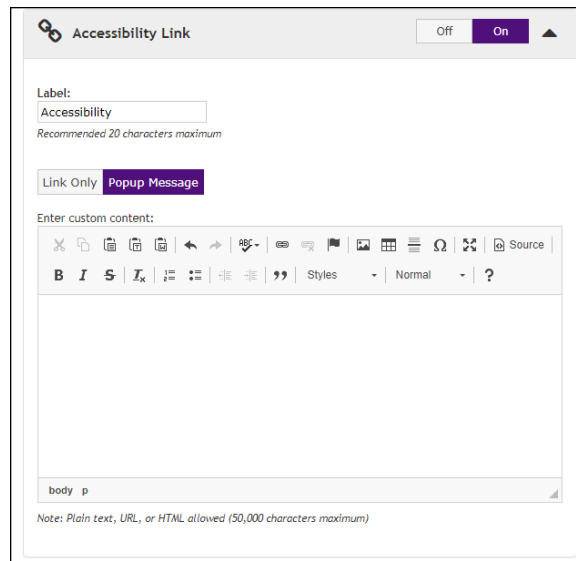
Accessibility Link

Off On

Label:

Accessibility

Recommended 20 characters maximum

Link Only Popup Message

Enter custom content:

Source

B I S $I_x$ 99 Styles Normal ?

body p

Note: Plain text, URL, or HTML allowed (50,000 characters maximum)